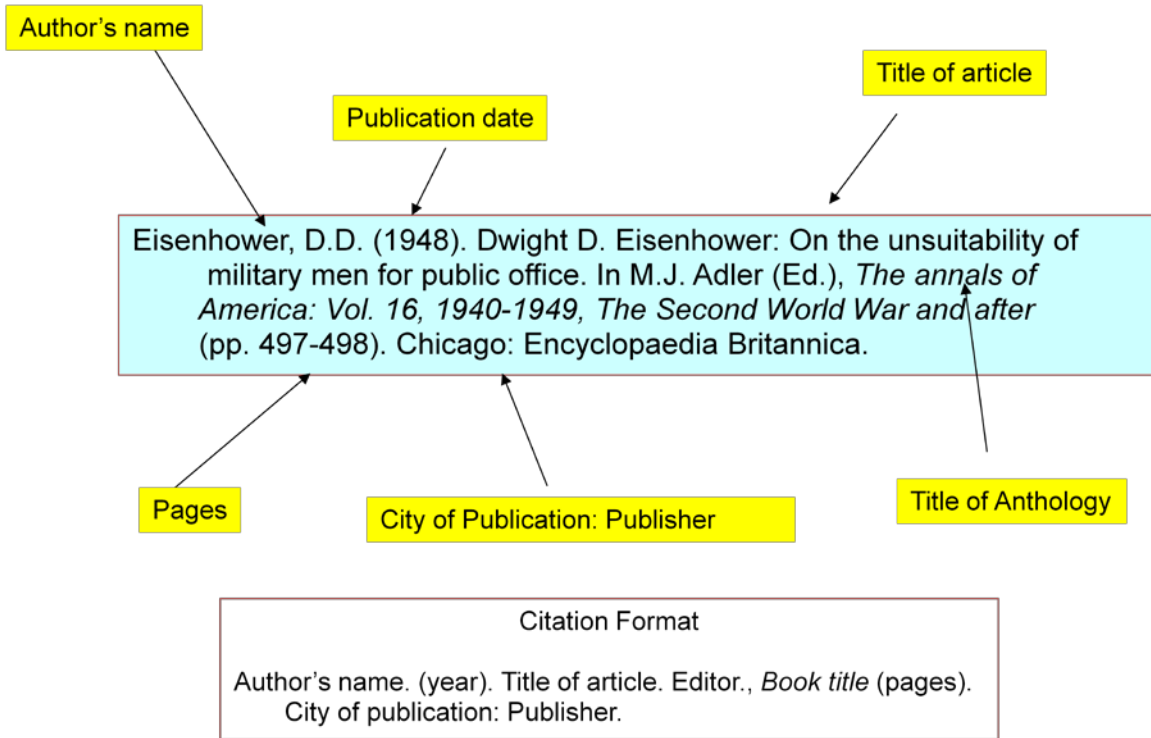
Author’s name

Title of article

Publication date

Eisenhower, D.D. (1948). Dwight D. Eisenhower: On the unsuitability of military men for public office. In M.J. Adler (Ed.), *The annals of America: Vol. 16, 1940-1949, The Second World War and after* (pp. 497-498). Chicago: Encyclopaedia Britannica.

Pages

City of Publication: Publisher

Title of Anthology

Citation Format

Author’s name. (year). Title of article. Editor., *Book title* (pages). City of publication: Publisher.